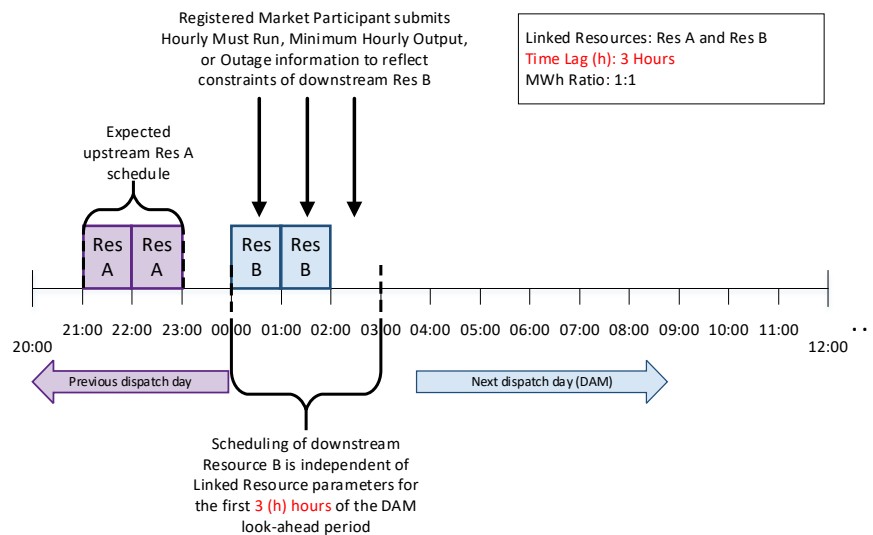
Registered Market Participant submits Hourly Must Run, Minimum Hourly Output, or Outage information to reflect constraints of downstream Res B

Linked Resources: Res A and Res B
Time Lag (h): 3 Hours
MWh Ratio: 1:1

Expected upstream Res A schedule

Res A | Res A | Res B | Res B

20:00 21:00 22:00 23:00 00:00 01:00 02:00 03:00 04:00 05:00 06:00 07:00 08:00 09:00 10:00 11:00 12:00 . .

Previous dispatch day

Next dispatch day (DAM)

Scheduling of downstream Resource B is independent of Linked Resource parameters for the first 3 (h) hours of the DAM look-ahead period